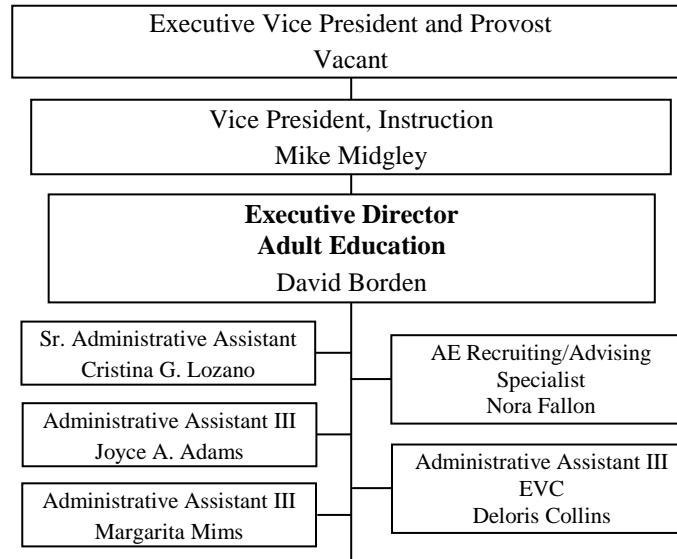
Executive Vice President and Provost
Vacant

Vice President, Instruction
Mike Midgley

**Executive Director**
**Adult Education**
David Borden

Sr. Administrative Assistant
Cristina G. Lozano

Administrative Assistant III
Joyce A. Adams

Administrative Assistant III
Margarita Mims

AE Recruiting/Advising Specialist
Nora Fallon

Administrative Assistant III
EVC
Deloris Collins